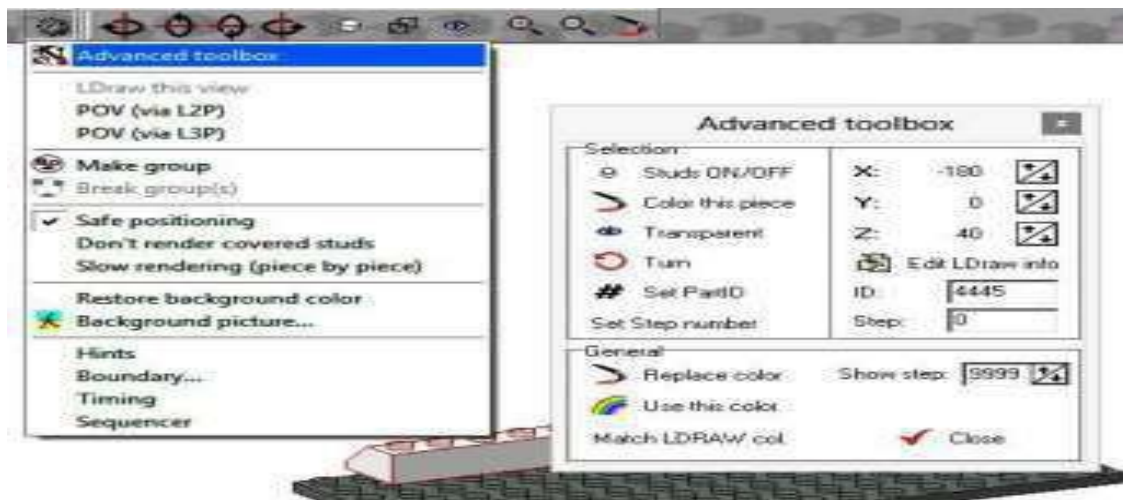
Advanced toolbox

LDraw this view
POV (via L2P)
POV (via L3P)

Make group
Break group(s)

Safe positioning
Don't render covered studs
Slow rendering (piece by piece)

Restore background color
Background picture...

Hints
Boundary...
Timing
Sequencer

Advanced toolbox

Selection
Studs ON/OFF
Color this piece
Transparent
Turn
Set PartID
Set Step number

X: -180
Y: 0
Z: 40
Edit LDraw info
ID: 4445
Step: 0

General
Replace color
Use this color
Match LDRAW col.
Show step: 9999
Close